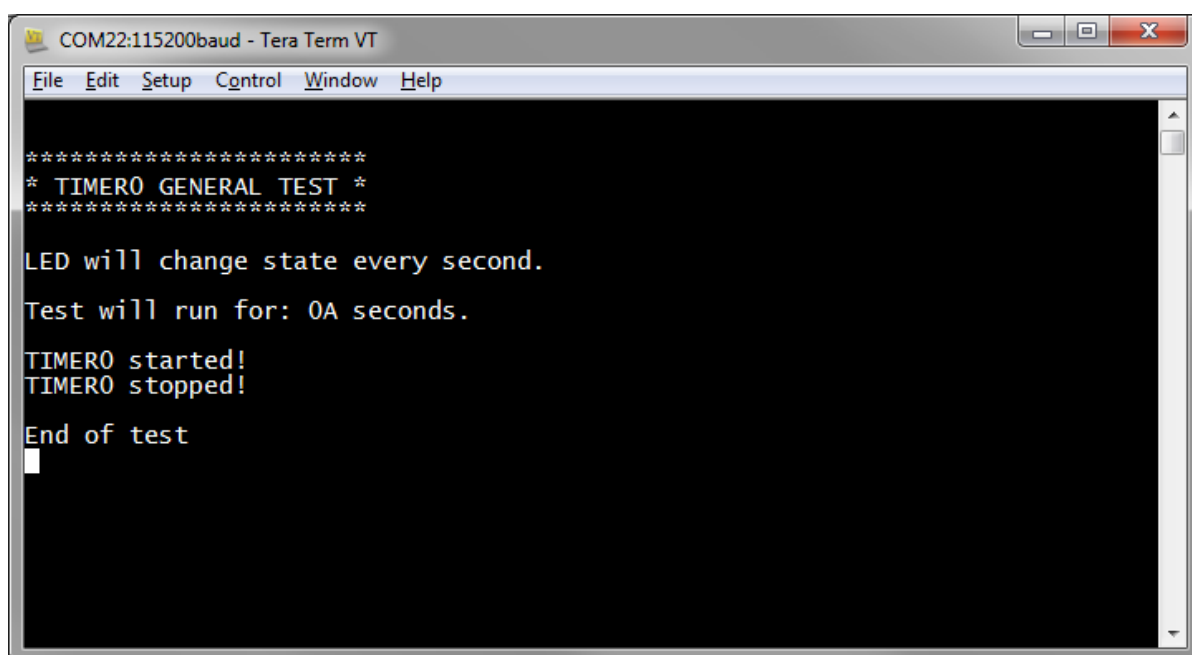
COM22:115200baud - Tera Term VT

File Edit Setup Control Window Help

************************
* TIMER0 GENERAL TEST *
************************

LED will change state every second.

Test will run for: 0A seconds.

TIMER0 started!
TIMER0 stopped!

End of test